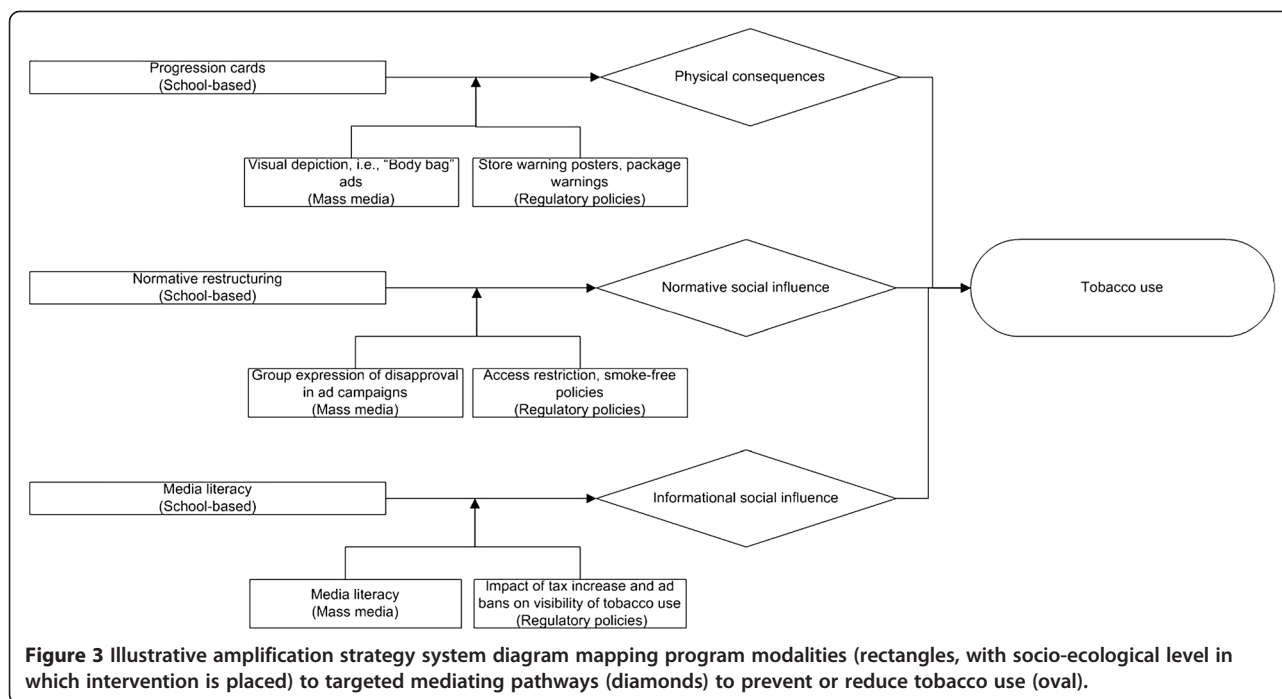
Progression cards
(School-based)

Physical consequences

Visual depiction, i.e., "Body bag" ads
(Mass media)

Store warning posters, package warnings
(Regulatory policies)

Normative restructuring
(School-based)

Normative social influence

Tobacco use

Group expression of disapproval in ad campaigns
(Mass media)

Access restriction, smoke-free policies
(Regulatory policies)

Media literacy
(School-based)

Informational social influence

Media literacy
(Mass media)

Impact of tax increase and ad bans on visibility of tobacco use
(Regulatory policies)

**Figure 3** **Illustrative amplification strategy system diagram mapping program modalities (rectangles, with socio-ecological level in which intervention is placed) to targeted mediating pathways (diamonds) to prevent or reduce tobacco use (oval).**